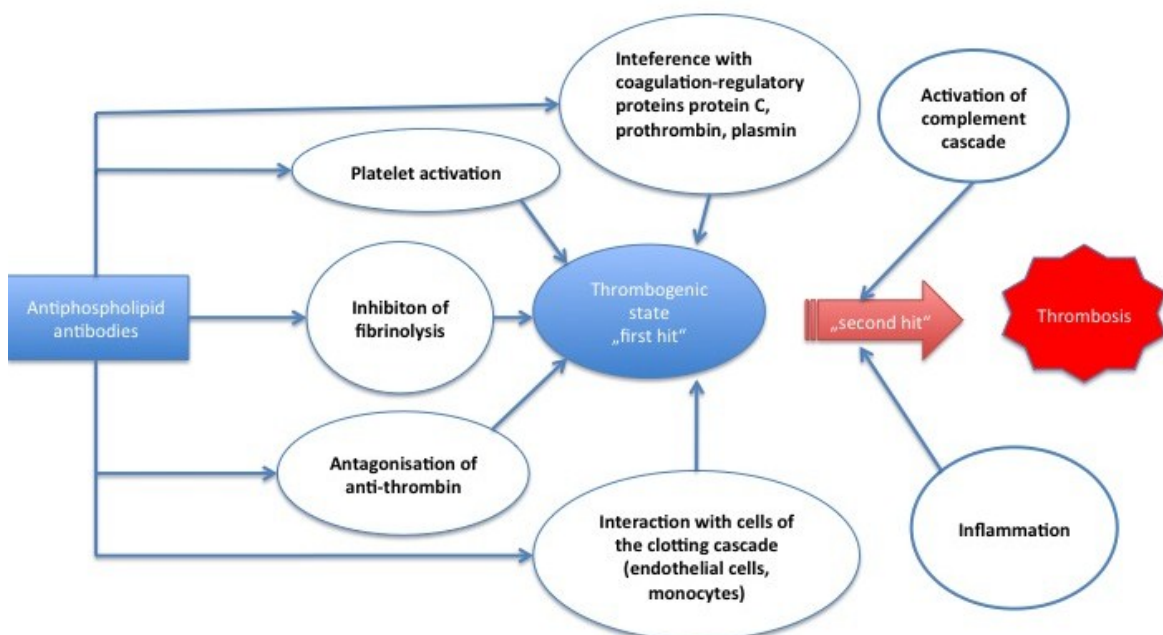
Inteference with coagulation-regulatory proteins protein C, prothrombin, plasmin

Activation of complement cascade

Platelet activation

Antiphospholipid antibodies

Inhibiton of fibrinolysis

Thrombogenic state „first hit“

„second hit“

Thrombosis

Antagonisation of anti-thrombin

Interaction with cells of the clotting cascade (endothelial cells, monocytes)

Inflammation